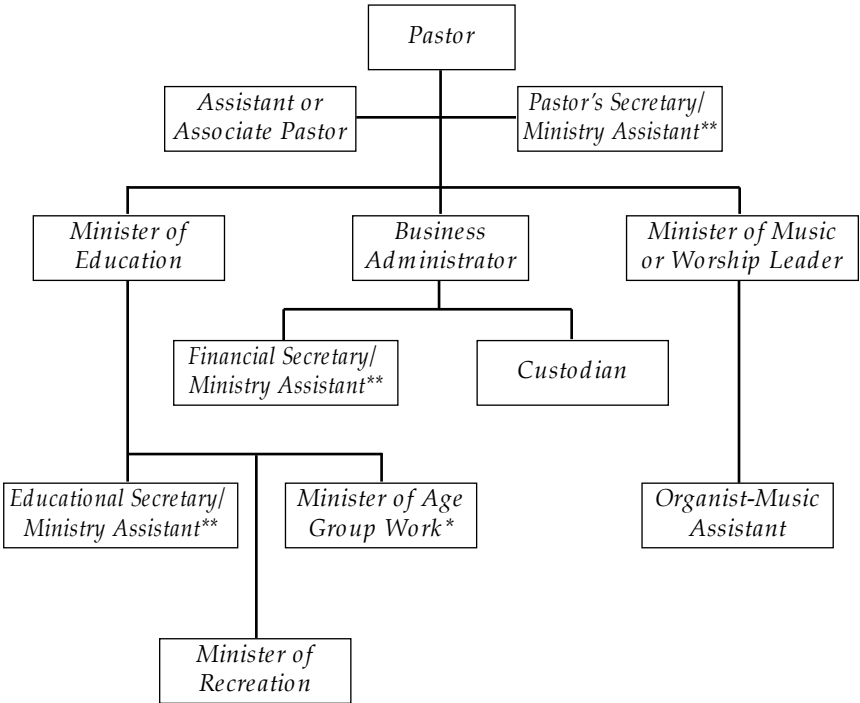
Pastor

Assistant or Associate Pastor

Pastor's Secretary/ Ministry Assistant**

Minister of Education

Business Administrator

Minister of Music or Worship Leader

Financial Secretary/ Ministry Assistant**

Custodian

Educational Secretary/ Ministry Assistant**

Minister of Age Group Work*

Organist-Music Assistant

Minister of Recreation